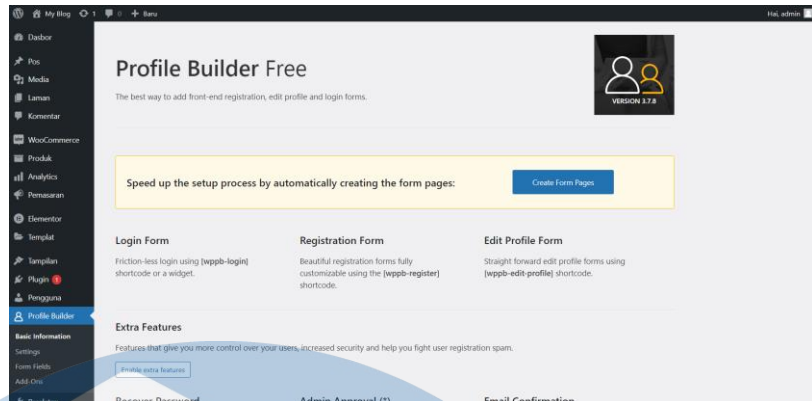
My Blog 1 0 + Baru

Hai, admin

Dasbor

Pos

Media

Laman

Komentar

WooCommerce

Produk

Analytics

Pemasaran

Elementor

Templat

Tampilan

Plugin 1

Pengguna

Profile Builder

Basic Information

Settings

Form Fields

Add-Ons

Profile Builder Free

The best way to add front-end registration, edit profile and login forms.

VERSION 3.7.8

Speed up the setup process by automatically creating the form pages:

Create Form Pages

Login Form

Friction-less login using **[wppb-login]** shortcode or a widget.

Registration Form

Beautiful registration forms fully customizable using the **[wppb-register]** shortcode.

Edit Profile Form

Straight forward edit profile forms using **[wppb-edit-profile]** shortcode.

Extra Features

Features that give you more control over your users, increased security and help you fight user registration spam.

Enable extra features

Recover Password

Admin Approval (*)

Email Confirmation